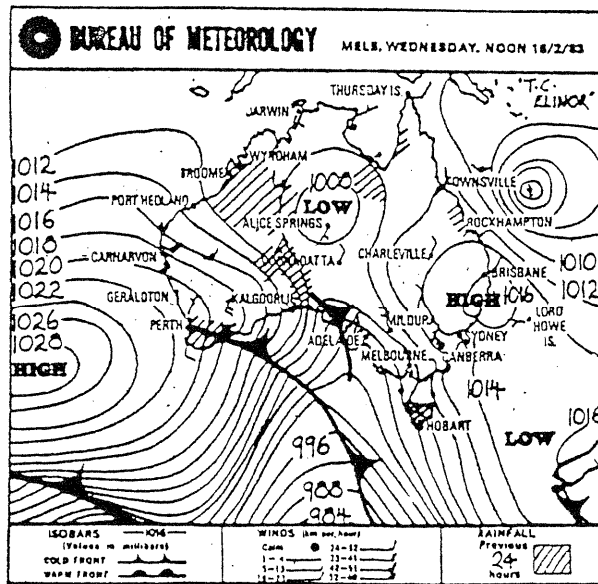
BUREAU OF METEOROLOGY MELB. WEDNESDAY, NOON 16/2/83

'T.C. ELINOR'

THURSDAY IS.
DARWIN
WYNDHAM
BROOME
PORT HEDLAND
1008
LOW
ALICE SPRINGS
TOWNSVILLE
ROCKHAMPTON
CHARLEVILLE
OODNADATTA
CARNARVON
GERALDTON
KALGOORLIE
PERTH
ADELAIDE
MILDURA
BRISBANE
HIGH
1016
1010
1012
LORD HOWE IS.
SYDNEY
CANBERRA
MELBOURNE
1014
HOBART
LOW
1016
1012
1014
1016
1018
1020
1022
1026
1028
HIGH
996
988
984

ISOBARS —1016— (Values in millibars)
COLD FRONT
WARM FRONT
WINDS (km per hour)
Calm
1—4
5—11
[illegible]
24—32
33—41
42—51
52—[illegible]
RAINFALL Previous 24 hours